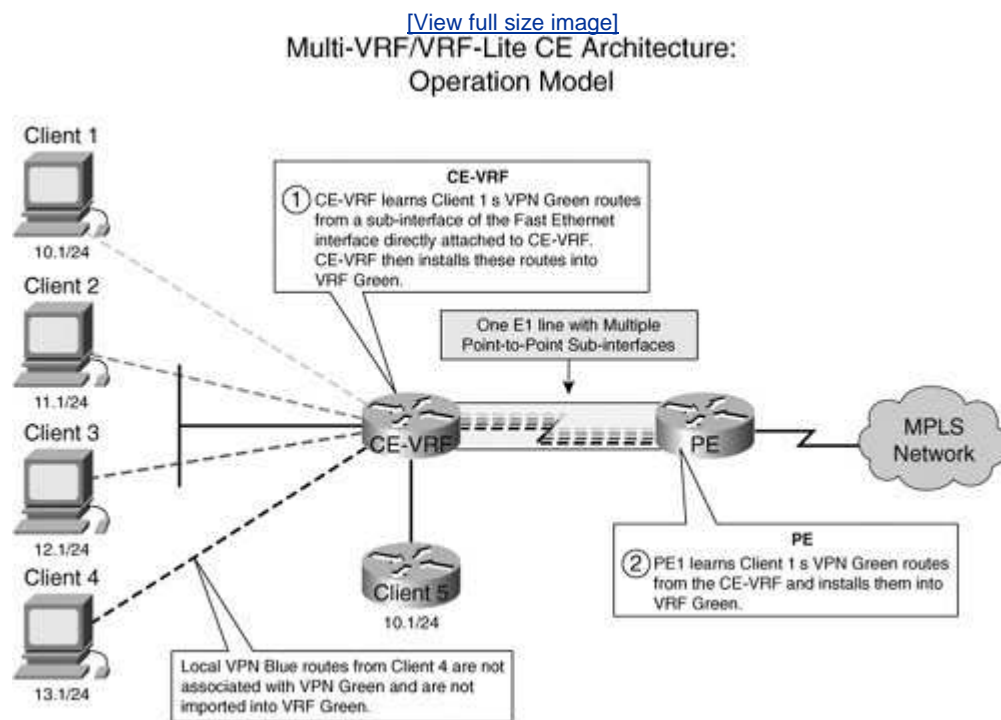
[View full size image]

Multi-VRF/VRF-Lite CE Architecture: Operation Model

Client 1

10.1/24

Client 2

11.1/24

Client 3

12.1/24

Client 4

13.1/24

CE-VRF

① CE-VRF learns Client 1 s VPN Green routes from a sub-interface of the Fast Ethernet interface directly attached to CE-VRF. CE-VRF then installs these routes into VRF Green.

One E1 line with Multiple Point-to-Point Sub-interfaces

CE-VRF

PE

MPLS Network

PE

② PE1 learns Client 1 s VPN Green routes from the CE-VRF and installs them into VRF Green.

Client 5

10.1/24

Local VPN Blue routes from Client 4 are not associated with VPN Green and are not imported into VRF Green.